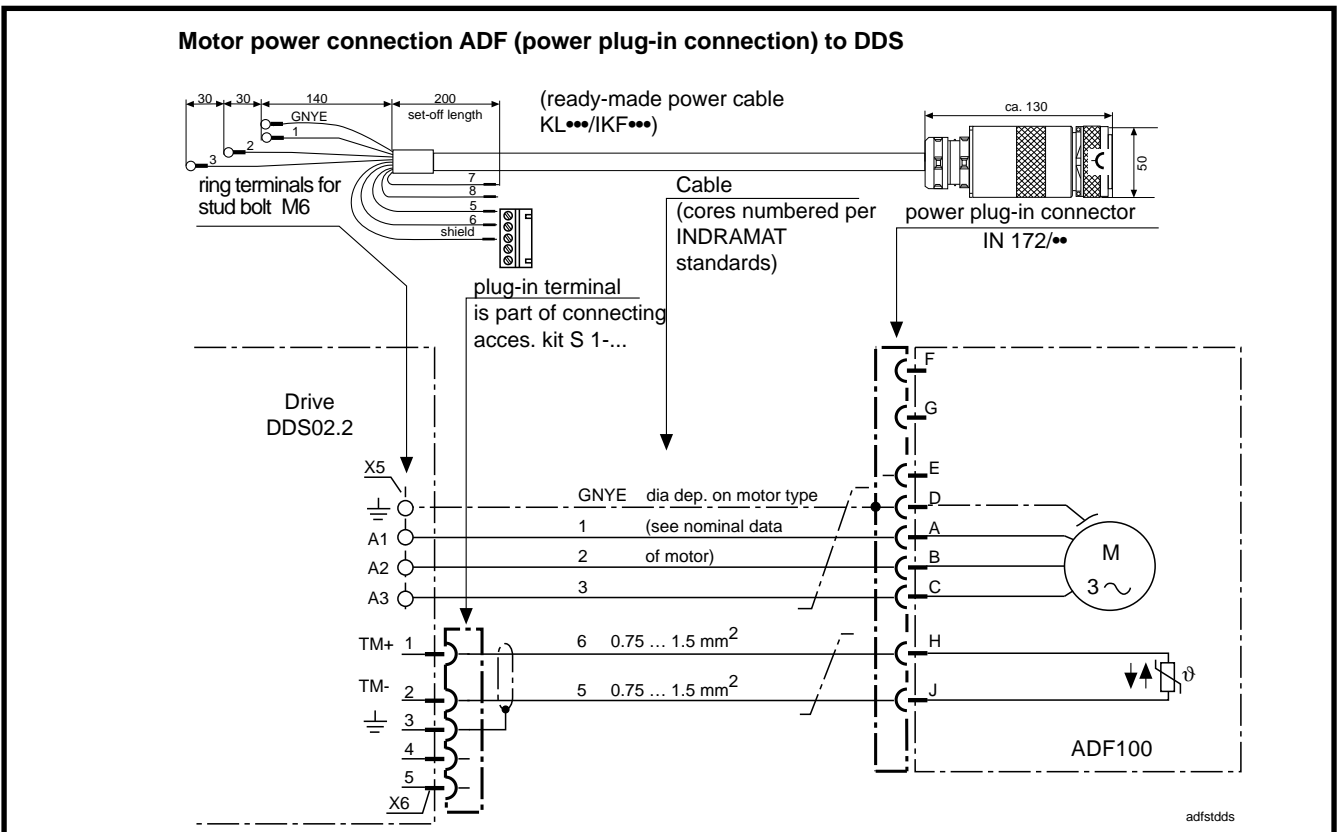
Motor power connection ADF (power plug-in connection) to DDS

30 30 140 200 set-off length

GNYE
1
2
3

(ready-made power cable KL•••/IKF•••)

ca. 130

50

ring terminals for stud bolt M6

7
8
5
6
shield

Cable (cores numbered per INDRAMAT standards)

power plug-in connector IN 172/••

plug-in terminal is part of connecting acces. kit S 1-...

Drive DDS02.2

X5

A1
A2
A3

GNYE dia dep. on motor type
1 (see nominal data
2 of motor)
3

F
G
E
D
A
B
C

M
3 ~

TM+ 1
TM- 2
3
4
5
X6

6 0.75 … 1.5 mm$^2$
5 0.75 … 1.5 mm$^2$

H
J

$\vartheta$

ADF100

adfstdds